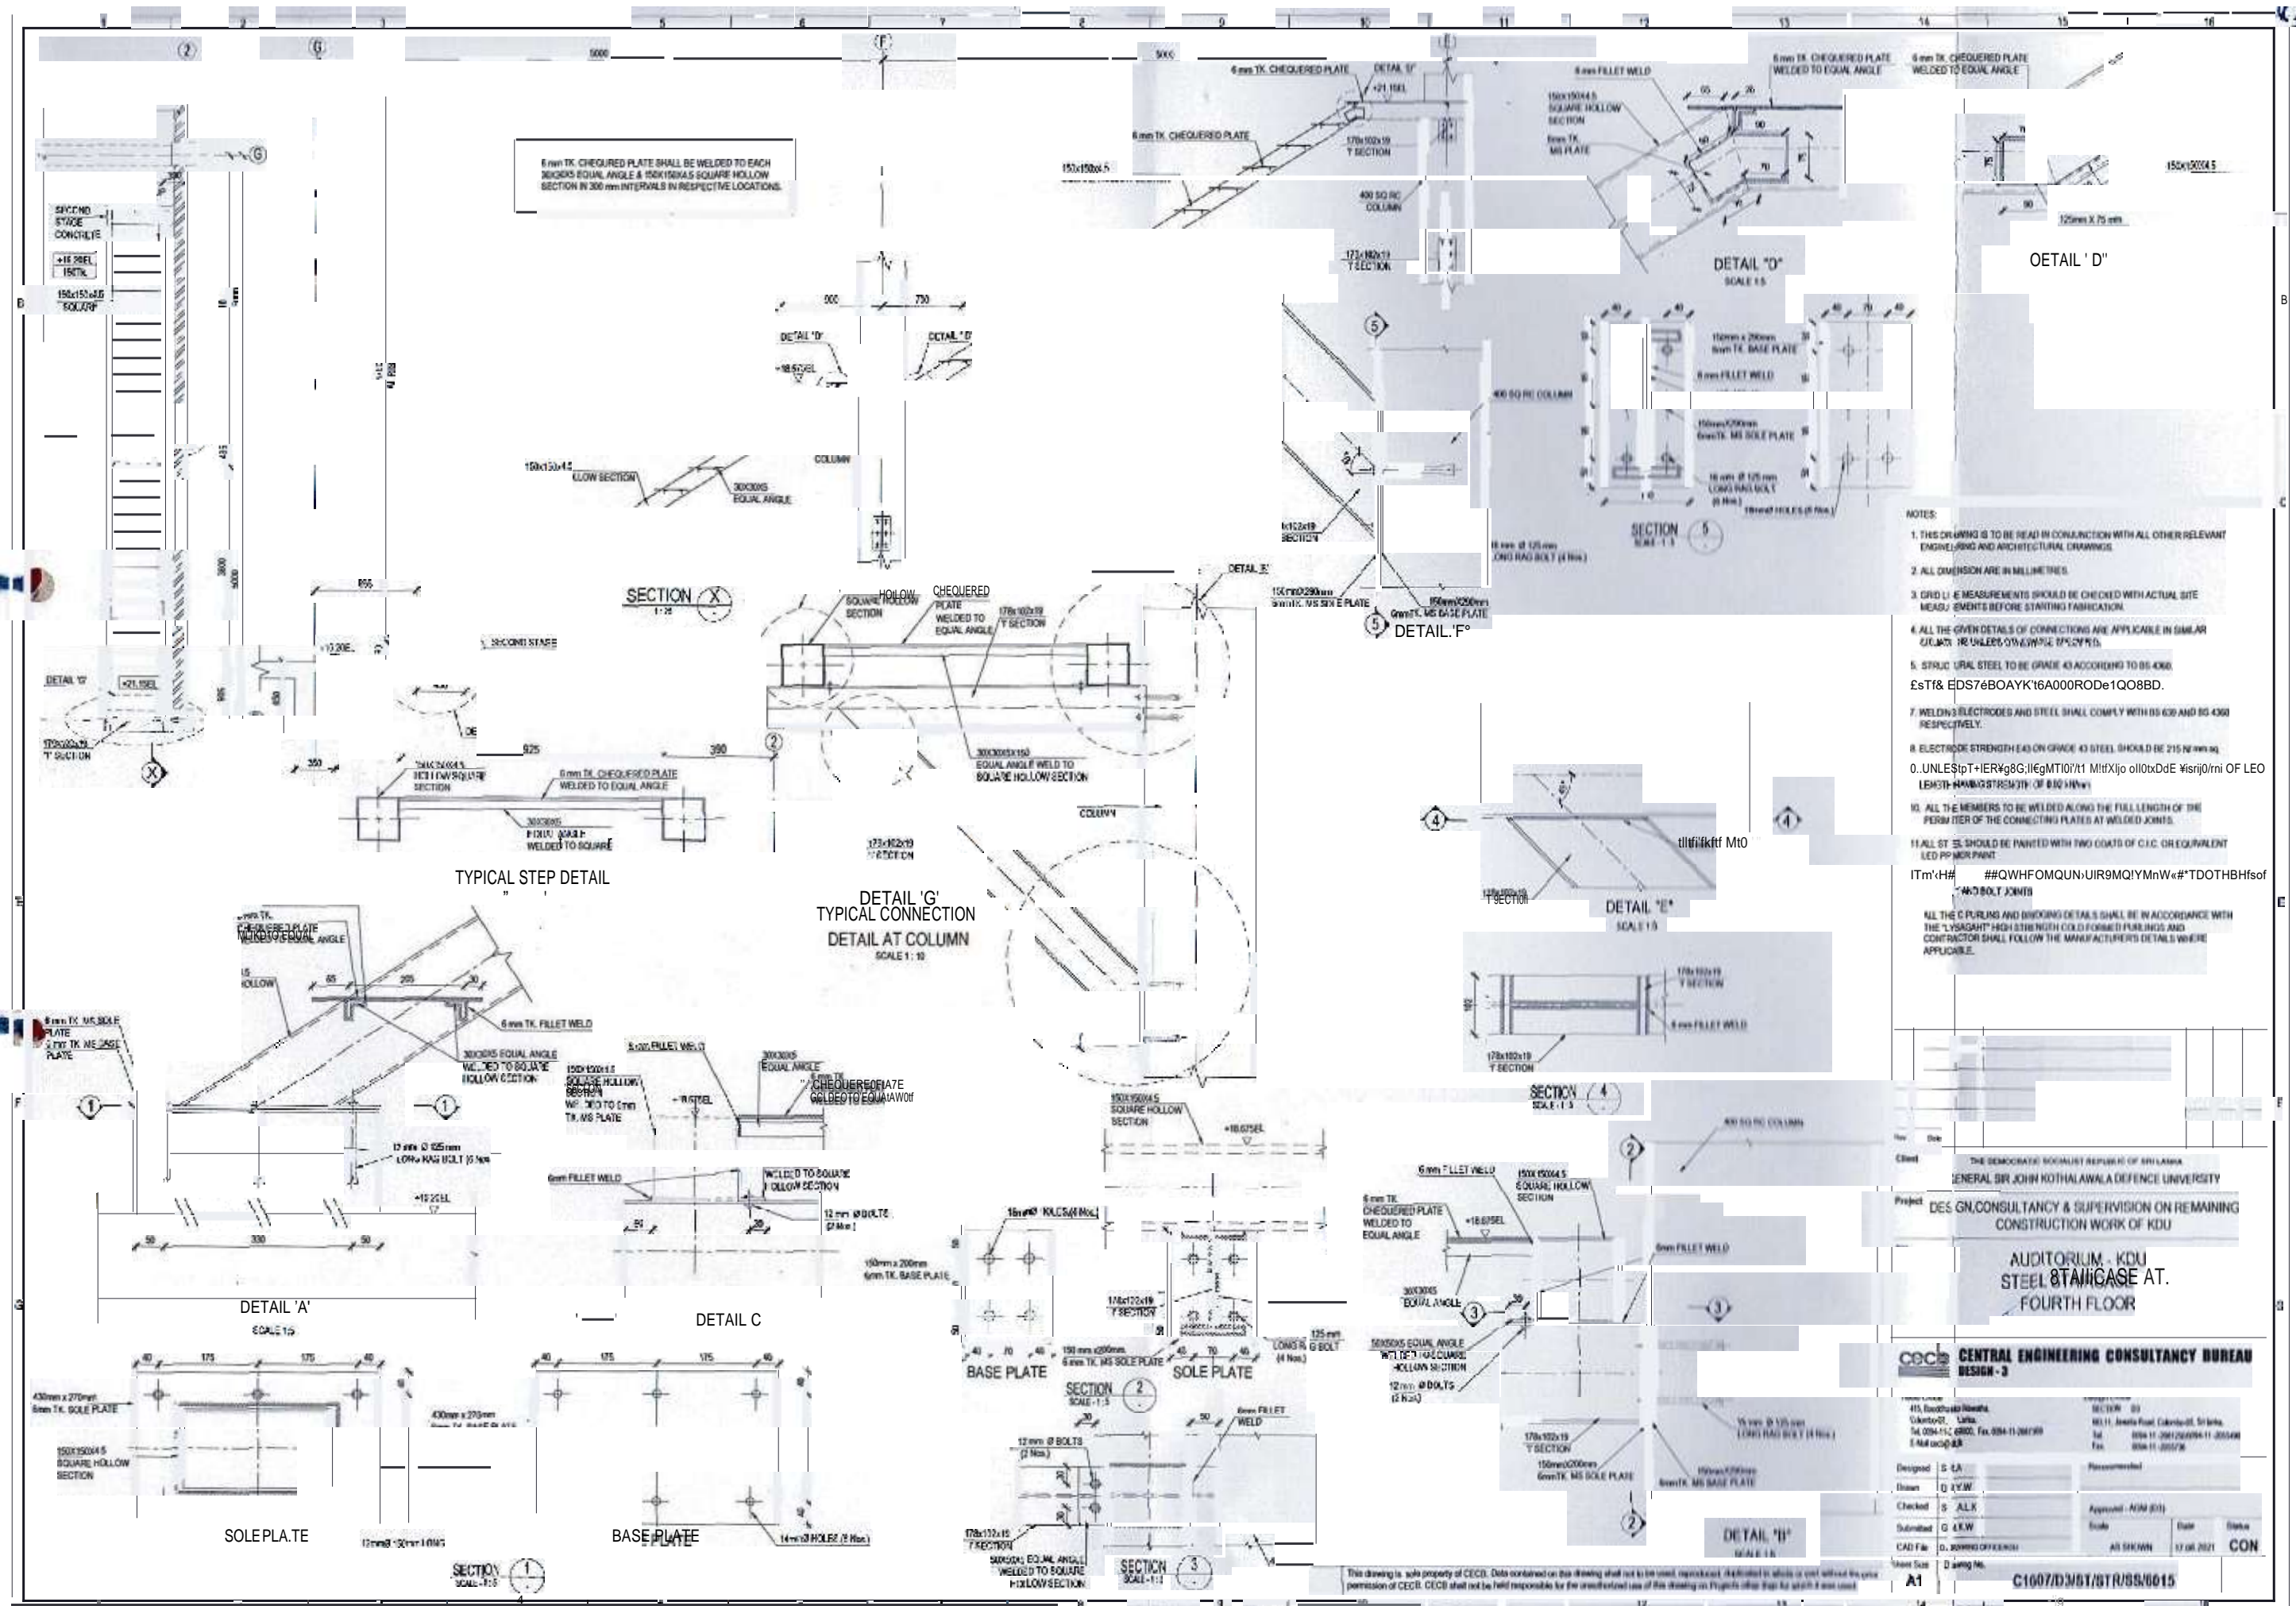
2 G F 5000 5000

6 mm TK. CHEQURED PLATE SHALL BE WELDED TO EACH 30X30X5 EQUAL ANGLE & 150X150X4.5 SQUARE HOLLOW SECTION IN 300 mm INTERVALS IN RESPECTIVE LOCATIONS.

6 mm TK. CHEQUERED PLATE
DETAIL 'D'
+21.15EL
6 mm TK. CHEQUERED PLATE
150x150x4.5
170x102x19 T SECTION
400 SQ RC COLUMN
173x102x19 T SECTION

6 mm FILLET WELD
150X150X4.5 SQUARE HOLLOW SECTION
6mm TK. MS PLATE

6 mm TK. CHEQUERED PLATE WELDED TO EQUAL ANGLE
6 mm TK. CHEQUERED PLATE WELDED TO EQUAL ANGLE

150x150X4.5
125mm X 75 mm

DETAIL "D"
SCALE 1:5

OETAIL ' D"

SECOND STAGE CONCRETE
+16.29EL
150TK.
150x150x4.5 SQUARE

DETAIL 'D'
+18.675EL
DETAIL 'E'
COLUMN

150x150x4.5 HOLLOW SECTION
30X30X5 EQUAL ANGLE

150mm x 200mm 6mm TK. BASE PLATE
6 mm FILLET WELD
150mmX200mm 6mmTK. MS SOLE PLATE
16 mm Ø 125 mm LONG RAG BOLT (4 Nos.)
16mmØ HOLES (8 Nos.)

400 SQ RC COLUMN

SECTION 5
SCALE 1:3

16 mm Ø 125 mm LONG RAG BOLT (4 Nos.)

DETAIL 'E'
150mmX200mm 6mmTK. MS SOLE PLATE
150mmX200mm 6mmTK. MS BASE PLATE
5 DETAIL.'F°

NOTES:
1. THIS DRAWING IS TO BE READ IN CONJUNCTION WITH ALL OTHER RELEVANT ENGINEERING AND ARCHITECTURAL DRAWINGS.
2. ALL DIMENSION ARE IN MILLIMETRES.
3. GRID LINE MEASUREMENTS SHOULD BE CHECKED WITH ACTUAL SITE MEASUREMENTS BEFORE STARTING FABRICATION.
4. ALL THE GIVEN DETAILS OF CONNECTIONS ARE APPLICABLE IN SIMILAR SITUATIONS UNLESS OTHERWISE SPECIFIED.
5. STRUCTURAL STEEL TO BE GRADE 43 ACCORDING TO BS 4360.
£sTf& EDS7éBOAYK't6A000RODe1QO8BD.
7. WELDING ELECTRODES AND STEEL SHALL COMPLY WITH BS 639 AND BS 4360 RESPECTIVELY.
8. ELECTRODE STRENGTH E43 ON GRADE 43 STEEL SHOULD BE 215 N/mm sq.
0..UNLE$tpT+IER¥g8G;lI€gMTI0i'/t1 M!tfXljo oIl0txDdE ¥isrij0/rni OF LEO
LENGTH HAVING STRENGTH OF 0.80 kN/m
10. ALL THE MEMBERS TO BE WELDED ALONG THE FULL LENGTH OF THE PERIMETER OF THE CONNECTING PLATES AT WELDED JOINTS.
11. ALL STEEL SHOULD BE PAINTED WITH TWO COATS OF C.I.C. OR EQUIVALENT LEAD PRIMER PAINT
ITm'‹H# ##QWHFOMQUN›UIR9MQ!YMnW«#*TDOTHBHfsof AND BOLT JOINTS
ALL THE C PURLINS AND BRIDGING DETAILS SHALL BE IN ACCORDANCE WITH THE "LYSAGHT" HIGH STRENGTH COLD FORMED PURLINS AND CONTRACTOR SHALL FOLLOW THE MANUFACTURER'S DETAILS WHERE APPLICABLE.

855
+10.20EL
SECOND STAGE
SECTION X 1:25
SQUARE HOLLOW SECTION
HOLLOW
CHEQUERED PLATE WELDED TO EQUAL ANGLE
178x102x19 T SECTION
DETAIL 'B'
150X150mm 6mmTK. MS SOLE PLATE
6mmTK. MS BASE PLATE

DETAIL 'G' +21.15EL
170x102x19 T SECTION
925 390 2
350
150X150X4.5 HOLLOW SQUARE SECTION
6 mm TK. CHEQUERED PLATE WELDED TO EQUAL ANGLE
30X30X5 EQUAL ANGLE WELDED TO SQUARE
30X30X5X150 EQUAL ANGLE WELD TO SQUARE HOLLOW SECTION
COLUMN
173x102x19 T SECTION

TYPICAL STEP DETAIL

DETAIL 'G'
TYPICAL CONNECTION
DETAIL AT COLUMN
SCALE 1 : 10

tlltfilkftf Mt0
4 4
178x102x19 T SECTION
DETAIL "E"
SCALE 1:5

178x102x19 T SECTION
6 mm FILLET WELD
178x102x19 T SECTION
SECTION 4
SCALE 1:3

6mm TK. CHEQUERED PLATE WELDED TO EQUAL ANGLE
150 HOLLOW
65 205 30
6 mm TK. MS SOLE PLATE
6 mm TK. MS BASE PLATE
6 mm TK. FILLET WELD
30X30X5 EQUAL ANGLE WELDED TO SQUARE HOLLOW SECTION
1 1
12 mm Ø 125 mm LONG RAG BOLT (6 Nos.)
+18.0EL
50 330 50
DETAIL 'A'
SCALE 1:5

6 mm FILLET WELD
150X150X4.5 SQUARE HOLLOW SECTION WELDED TO 6mm TK. MS PLATE
30X30X5 EQUAL ANGLE
6 mm TK. CHEQUEREOFIA7E
CGLDEOTO EQUAtAW0tf
6mm FILLET WELD
WELDED TO SQUARE HOLLOW SECTION
12 mm Ø BOLTS (2 Nos.)
150mm x 200mm 6mm TK. BASE PLATE
DETAIL C

150X150X4.5 SQUARE HOLLOW SECTION
+18.675EL
16mmØ HOLES (4 Nos.)
178x102x19 T SECTION
BASE PLATE
SOLE PLATE
150 mm x200mm 6 mm TK. MS SOLE PLATE
LONG RAG BOLT (4 Nos.)
125 mm
SECTION 2
SCALE 1:5

400 SQ RC COLUMN
2
6 mm FILLET WELD
150X150X4.5 SQUARE HOLLOW SECTION
6 mm TK. CHEQUERED PLATE WELDED TO EQUAL ANGLE
+18.675EL
6mm FILLET WELD
30X30X5 EQUAL ANGLE
3 3
50X50X5 EQUAL ANGLE WELDED TO SQUARE HOLLOW SECTION
12 mm Ø BOLTS (2 Nos.)
16 mm Ø 125 mm LONG RAG BOLT (4 Nos.)
178x102x19 T SECTION
150mmX200mm 6mmTK. MS SOLE PLATE
150mmX200mm 6mmTK. MS BASE PLATE
2
DETAIL "B"
SCALE 1:5

40 175 175 40
430mm x 270mm 6mm TK. SOLE PLATE
150X150X4.5 SQUARE HOLLOW SECTION
SOLE PLA.TE
12mmØ 150mm LONG
40 175 175 40
430mm x 270mm 6mm TK. BASE PLATE
BASE PLATE
14mmØ HOLES (6 Nos.)
SECTION 1
SCALE 1:10

12 mm Ø BOLTS (2 Nos.)
6mm FILLET WELD
178x102x19 T SECTION
50X50X5 EQUAL ANGLE WELDED TO SQUARE HOLLOW SECTION
SECTION 3
SCALE 1:5

Client
THE DEMOCRATIC SOCIALIST REPUBLIC OF SRI LANKA
GENERAL SIR JOHN KOTHALAWALA DEFENCE UNIVERSITY
Project
DESIGN,CONSULTANCY & SUPERVISION ON REMAINING CONSTRUCTION WORK OF KDU
AUDITORIUM - KDU
STEEL 8TAIICASE AT.
FOURTH FLOOR

CECB CENTRAL ENGINEERING CONSULTANCY BUREAU
DESIGN - 3

Designed S.L.A
Drawn D.Y.W
Checked S.A.L.K
Submitted G.A.K.W
CAD File
Sheet Size A1
Drawing No. C1607/D3/ST/STR/SS/6015
Recommended
Approved - AGM (D3)
Scale AS SHOWN
Date 17.08.2021
Status CON

This drawing is sole property of CECB. Data contained on this drawing shall not be used, reproduced, duplicated in whole or part without the prior permission of CECB. CECB shall not be held responsible for the unauthorized use of this drawing on Projects other than for which it was used.